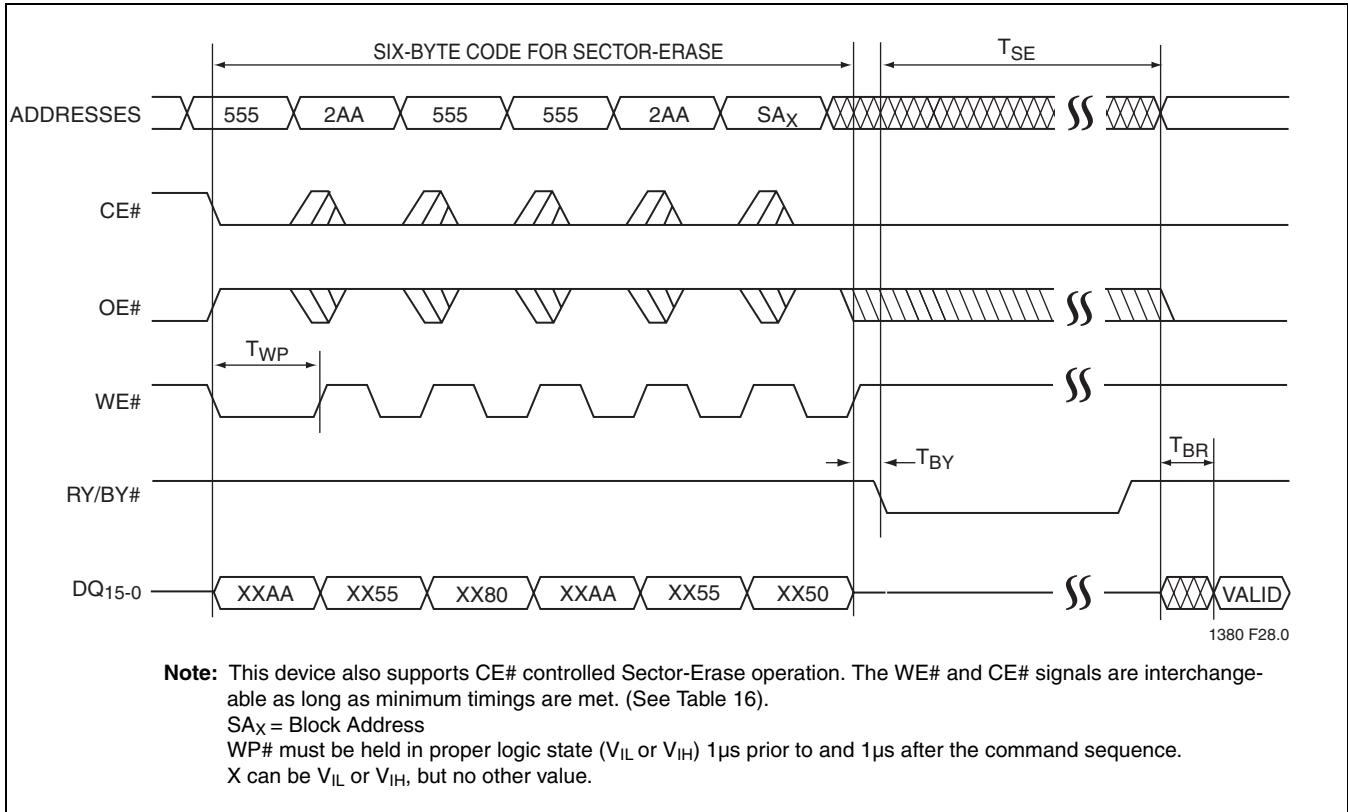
SIX-BYTE CODE FOR SECTOR-ERASE

$T_{SE}$

ADDRESSES

555 2AA 555 555 2AA $SA_X$

CE#

OE#

$T_{WP}$

WE#

$T_{BY}$

$T_{BR}$

RY/BY#

$DQ_{15-0}$

XXAA XX55 XX80 XXAA XX55 XX50

VALID

1380 F28.0

**Note:** This device also supports CE# controlled Sector-Erase operation. The WE# and CE# signals are interchangeable as long as minimum timings are met. (See Table 16).
$SA_X$ = Block Address
WP# must be held in proper logic state ($V_{IL}$ or $V_{IH}$) 1µs prior to and 1µs after the command sequence.
X can be $V_{IL}$ or $V_{IH}$, but no other value.